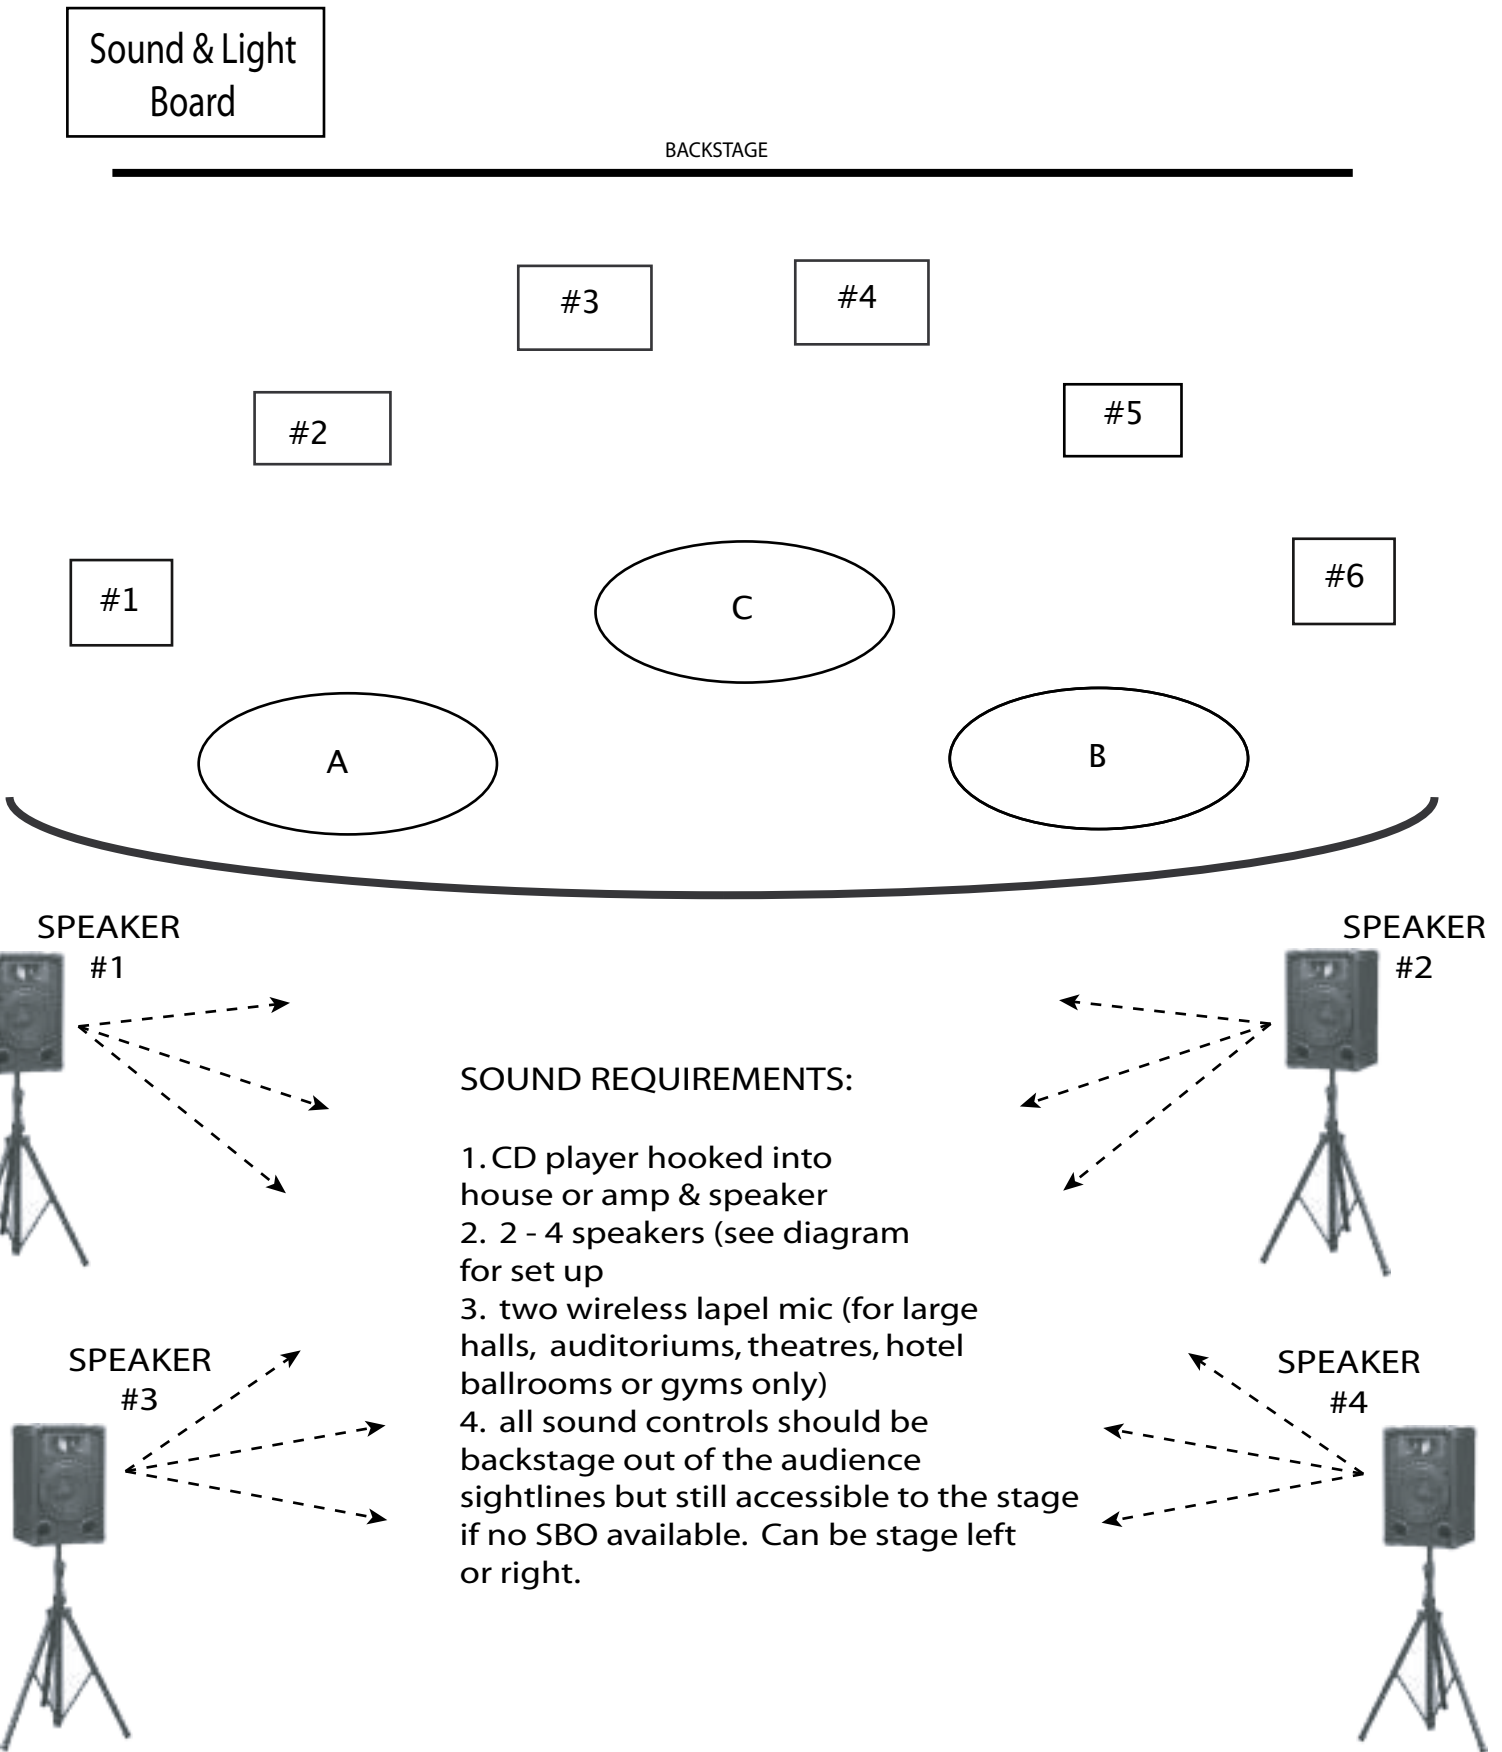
Sound & Light Board

BACKSTAGE

#3

#4

#2

#5

#1

C

#6

A

B

SPEAKER #1

SPEAKER #2

SOUND REQUIREMENTS:

1. CD player hooked into house or amp & speaker
2. 2 - 4 speakers (see diagram for set up
3. two wireless lapel mic (for large halls, auditoriums, theatres, hotel ballrooms or gyms only)
4. all sound controls should be backstage out of the audience sightlines but still accessible to the stage if no SBO available. Can be stage left or right.

SPEAKER #3

SPEAKER #4